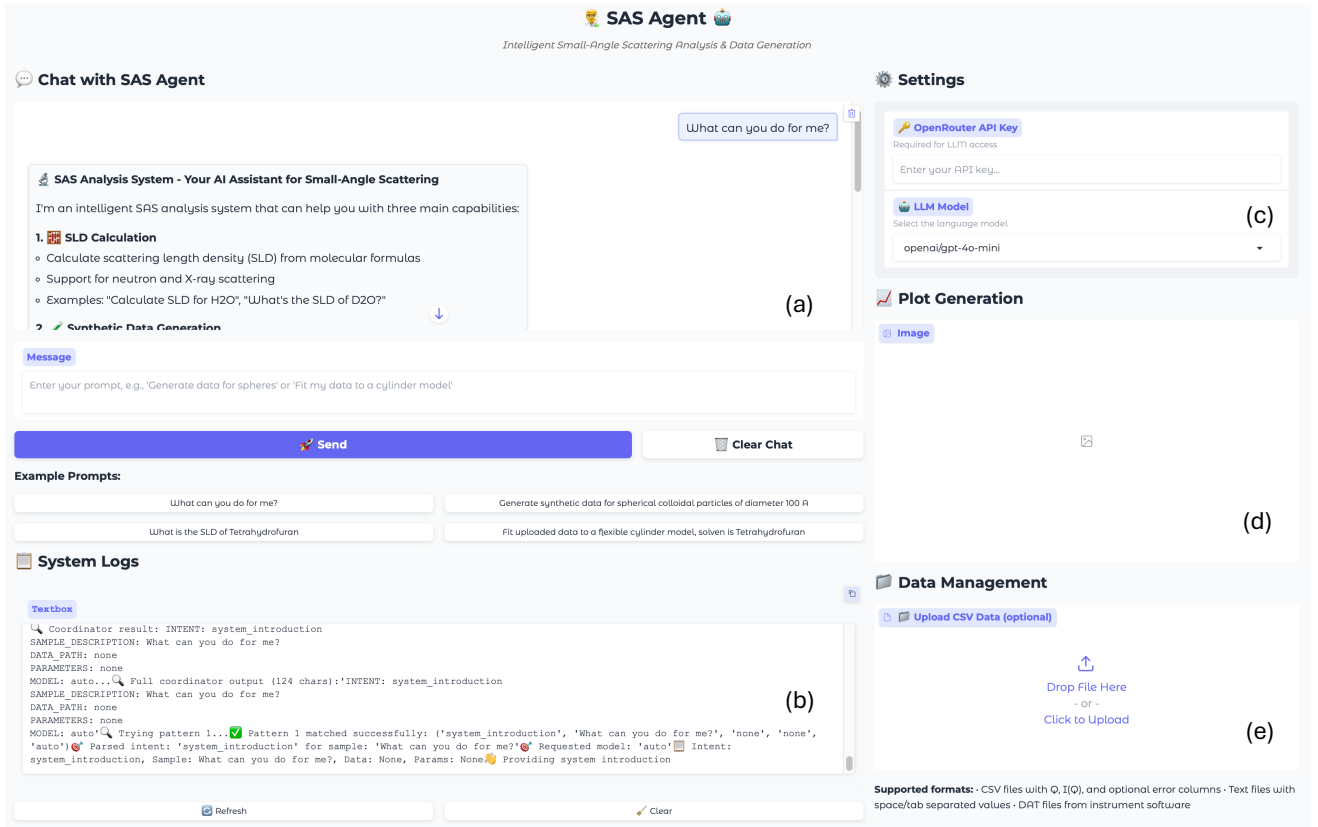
SAS Agent

Intelligent Small-Angle Scattering Analysis & Data Generation

Chat with SAS Agent

What can you do for me?

SAS Analysis System - Your AI Assistant for Small-Angle Scattering

I'm an intelligent SAS analysis system that can help you with three main capabilities:

1. SLD Calculation
- Calculate scattering length density (SLD) from molecular formulas
- Support for neutron and X-ray scattering
- Examples: "Calculate SLD for H2O", "What's the SLD of D2O?"

2. Synthetic Data Generation

(a)

Message

Enter your prompt, e.g., 'Generate data for spheres' or 'Fit my data to a cylinder model'

Send

Clear Chat

Example Prompts:

What can you do for me?

Generate synthetic data for spherical colloidal particles of diameter 100 A

What is the SLD of Tetrahydrofuran

Fit uploaded data to a flexible cylinder model, solven is Tetrahydrofuran

System Logs

Textbox

Coordinator result: INTENT: system_introduction
SAMPLE_DESCRIPTION: What can you do for me?
DATA_PATH: none
PARAMETERS: none
MODEL: auto... Full coordinator output (124 chars):'INTENT: system_introduction
SAMPLE_DESCRIPTION: What can you do for me?
DATA_PATH: none
PARAMETERS: none
MODEL: auto' Trying pattern 1... Pattern 1 matched successfully: ('system_introduction', 'What can you do for me?', 'none', 'none', 'auto') Parsed intent: 'system_introduction' for sample: 'What can you do for me?' Requested model: 'auto' Intent: system_introduction, Sample: What can you do for me?, Data: None, Params: None Providing system introduction

(b)

Refresh

Clear

Settings

OpenRouter API Key
Required for LLM access

Enter your API key...

LLM Model
Select the language model

(c)

openai/gpt-4o-mini

Plot Generation

Image

(d)

Data Management

Upload CSV Data (optional)

Drop File Here
- or -
Click to Upload

(e)

Supported formats: • CSV files with Q, I(Q), and optional error columns • Text files with space/tab separated values • DAT files from instrument software